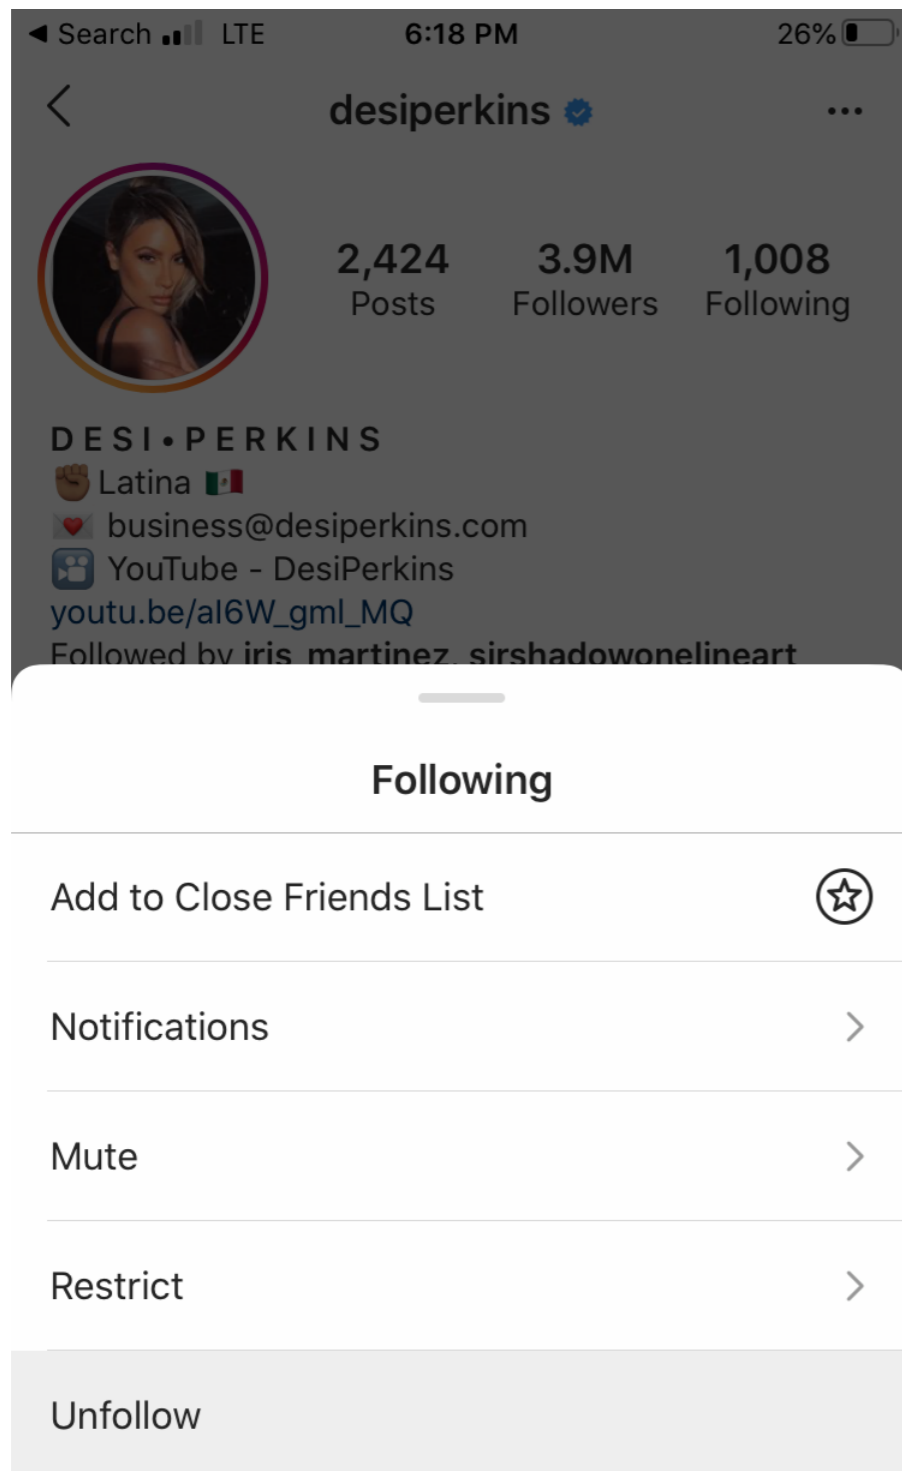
◀ Search LTE 6:18 PM 26%

desiperkins

2,424 Posts
3.9M Followers
1,008 Following

DESI•PERKINS
✊🏽Latina 🇲🇽
💌 business@desiperkins.com
📹 YouTube - DesiPerkins
youtu.be/al6W_gml_MQ
Followed by iris_martinez, sirshadowonelineart

Following

Add to Close Friends List

Notifications

Mute

Restrict

Unfollow